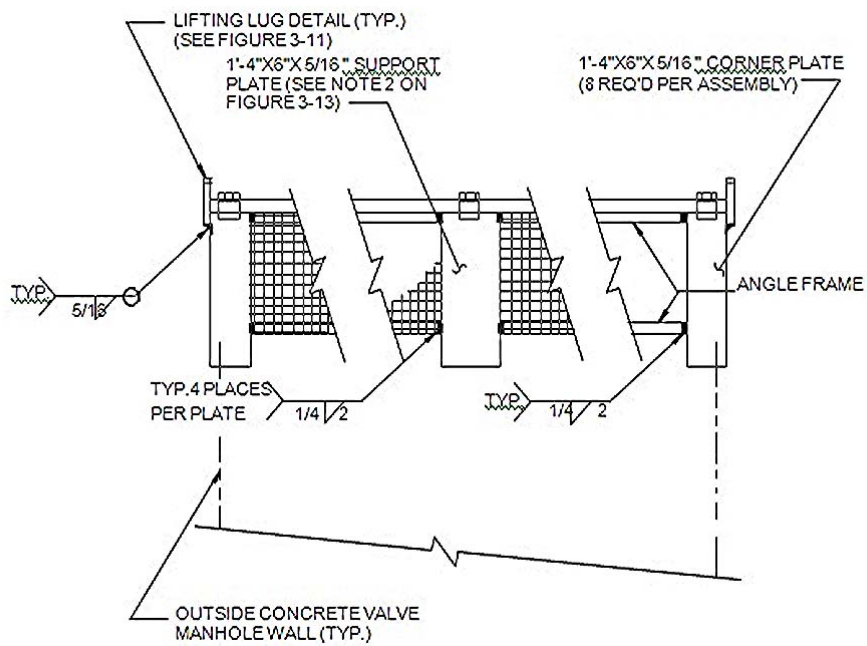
LIFTING LUG DETAIL (TYP.) (SEE FIGURE 3-11)

1'-4"X6"X 5/16" SUPPORT PLATE (SEE NOTE 2 ON FIGURE 3-13)

1'-4"X6"X 5/16" CORNER PLATE (8 REQ'D PER ASSEMBLY)

TYP.

5/16

ANGLE FRAME

TYP.4 PLACES PER PLATE

1/4 2

TYP.

1/4 2

OUTSIDE CONCRETE VALVE MANHOLE WALL (TYP.)